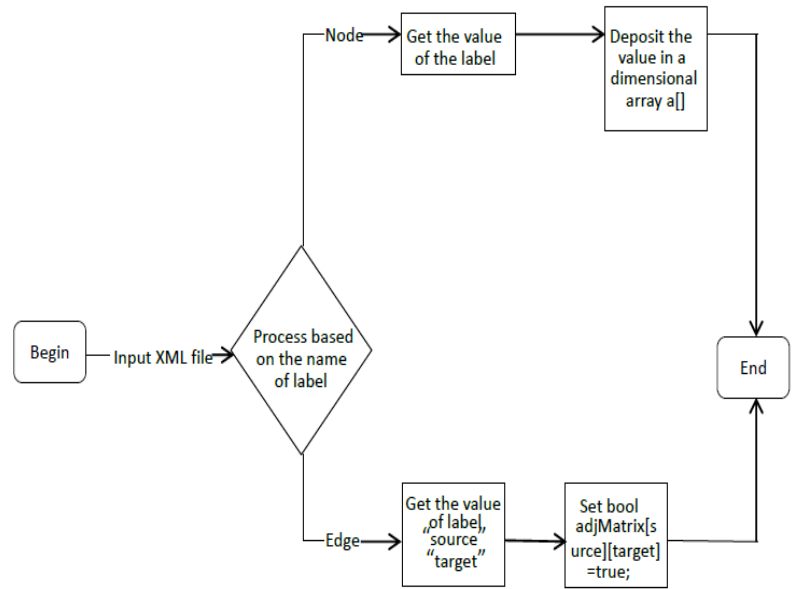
Begin

Input XML file

Process based on the name of label

Node

Get the value of the label

Deposit the value in a dimensional array a[]

End

Edge

Get the value „of label, "source" "target"

Set bool adjMatrix[source][target] =true;